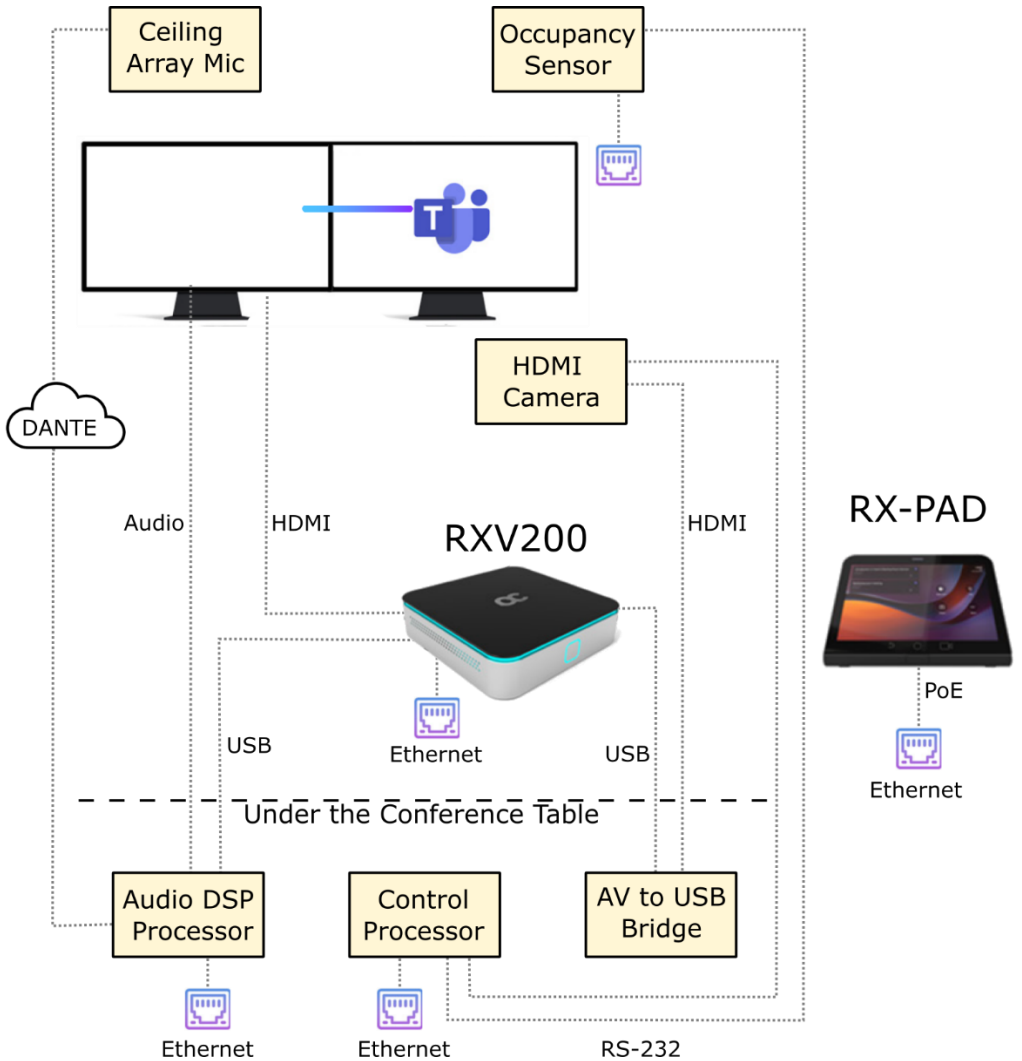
Ceiling Array Mic

Occupancy Sensor

HDMI Camera

DANTE

Audio

HDMI

HDMI

RXV200

RX-PAD

PoE

Ethernet

USB

Ethernet

USB

Ethernet

Under the Conference Table

Audio DSP Processor

Control Processor

AV to USB Bridge

Ethernet

Ethernet

RS-232